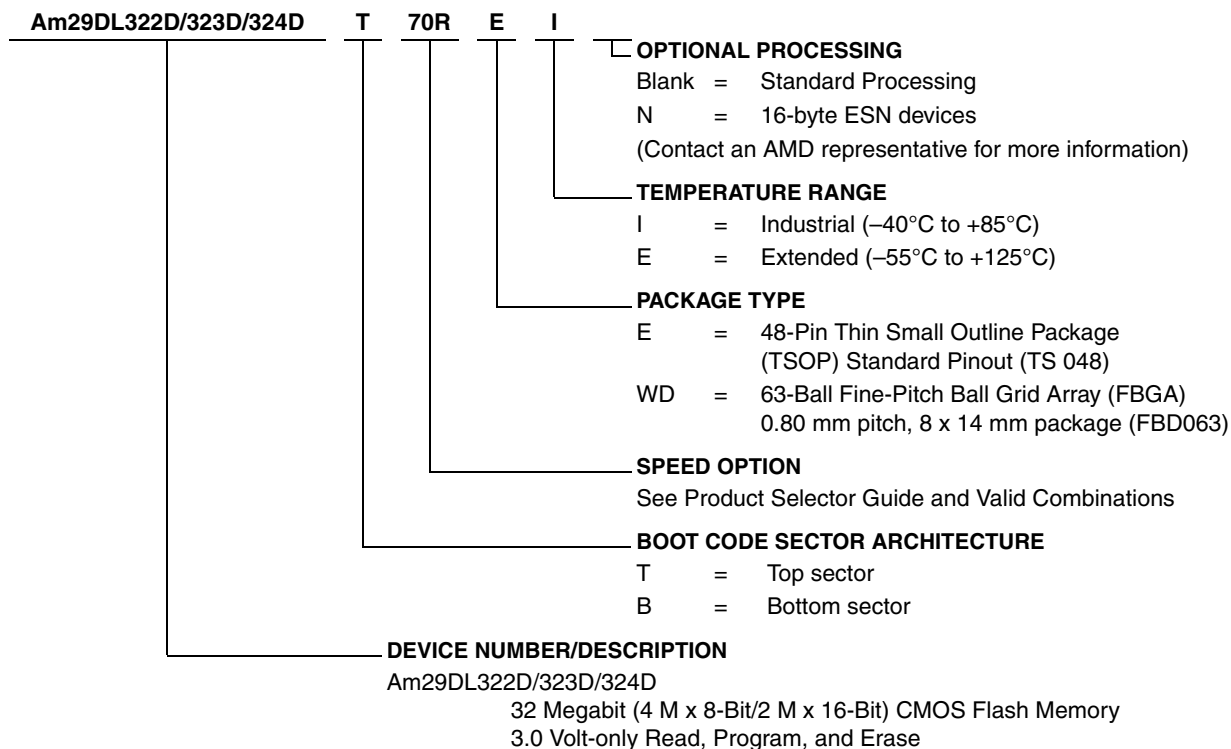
Am29DL322D/323D/324D T 70R E I

OPTIONAL PROCESSING
Blank = Standard Processing
N = 16-byte ESN devices
(Contact an AMD representative for more information)

TEMPERATURE RANGE
I = Industrial (–40°C to +85°C)
E = Extended (–55°C to +125°C)

PACKAGE TYPE
E = 48-Pin Thin Small Outline Package (TSOP) Standard Pinout (TS 048)
WD = 63-Ball Fine-Pitch Ball Grid Array (FBGA) 0.80 mm pitch, 8 x 14 mm package (FBD063)

SPEED OPTION
See Product Selector Guide and Valid Combinations

BOOT CODE SECTOR ARCHITECTURE
T = Top sector
B = Bottom sector

DEVICE NUMBER/DESCRIPTION
Am29DL322D/323D/324D
32 Megabit (4 M x 8-Bit/2 M x 16-Bit) CMOS Flash Memory
3.0 Volt-only Read, Program, and Erase